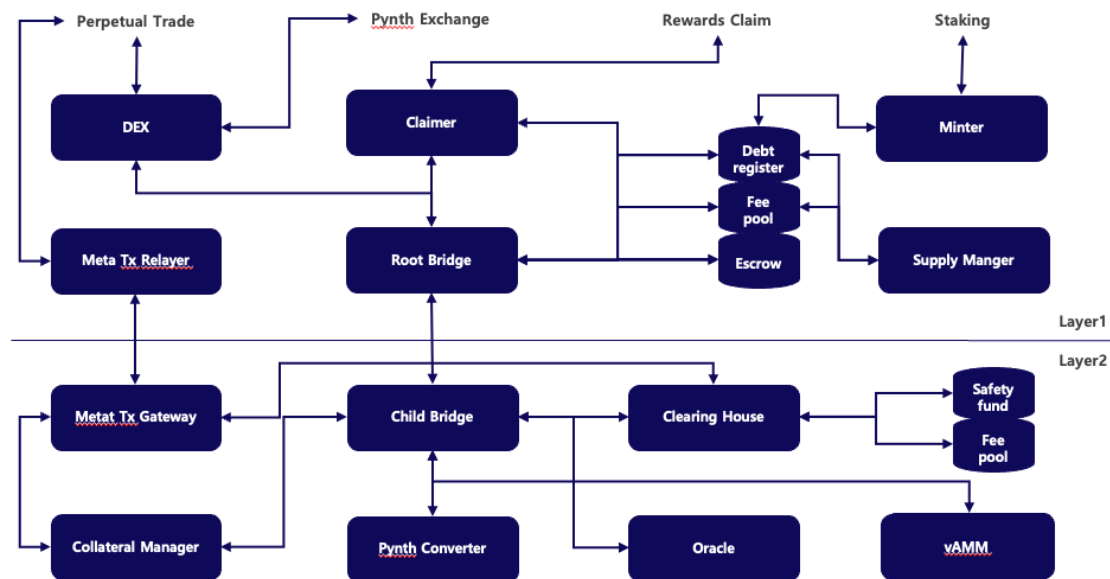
Perpetual Trade
Pynth Exchange
Rewards Claim
Staking
DEX
Claimer
Debt register
Minter
Fee pool
Meta Tx Relayer
Root Bridge
Escrow
Supply Manger
Layer1
Layer2
Metat Tx Gateway
Child Bridge
Clearing House
Safety fund
Fee pool
Collateral Manager
Pynth Converter
Oracle
vAMM